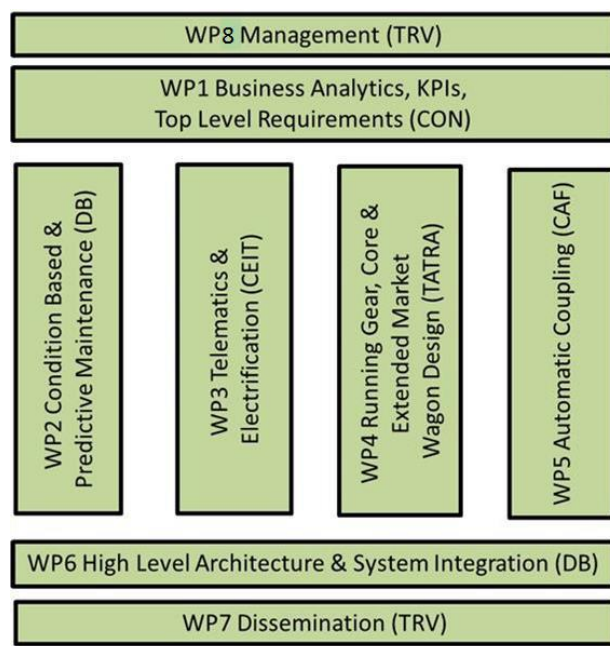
WP8 Management (TRV)

WP1 Business Analytics, KPIs, Top Level Requirements (CON)

WP2 Condition Based & Predictive Maintenance (DB)

WP3 Telematics & Electrification (CEIT)

WP4 Running Gear, Core & Extended Market Wagon Design (TATRA)

WP5 Automatic Coupling (CAF)

WP6 High Level Architecture & System Integration (DB)

WP7 Dissemination (TRV)